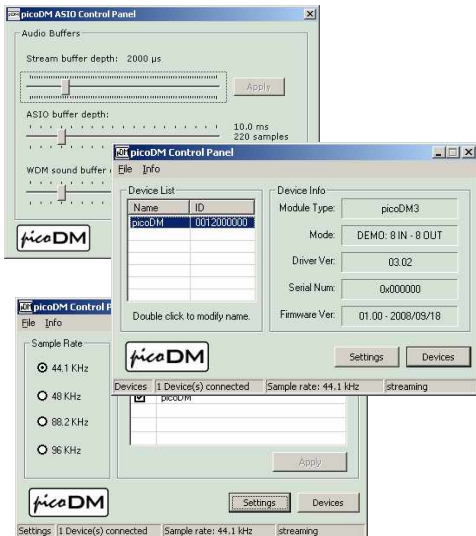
picoDM ASIO Control Panel

Audio Buffers

Stream buffer depth: 2000 µs

Apply

ASIO buffer depth:

10.0 ms
220 samples

WDM sound buffer

picoDM

picoDM Control Panel

File Info

Device List

| Name | ID |
|---|---|
| picoDM | 0012000000 |

Double click to modify name.

Device Info

Module Type: picoDM3

Mode: DEMO: 8 IN - 8 OUT

Driver Ver: 03.02

Serial Num: 0x000000

Firmware Ver: 01.00 - 2008/09/18

picoDM

Settings Devices

Devices 1 Device(s) connected Sample rate: 44.1 kHz streaming

picoDM Control P

File Info

Sample Rate

44.1 KHz

48 KHz

88.2 KHz

96 KHz

picoDM

Apply

picoDM

Settings Devices

Settings 1 Device(s) connected Sample rate: 44.1 kHz streaming